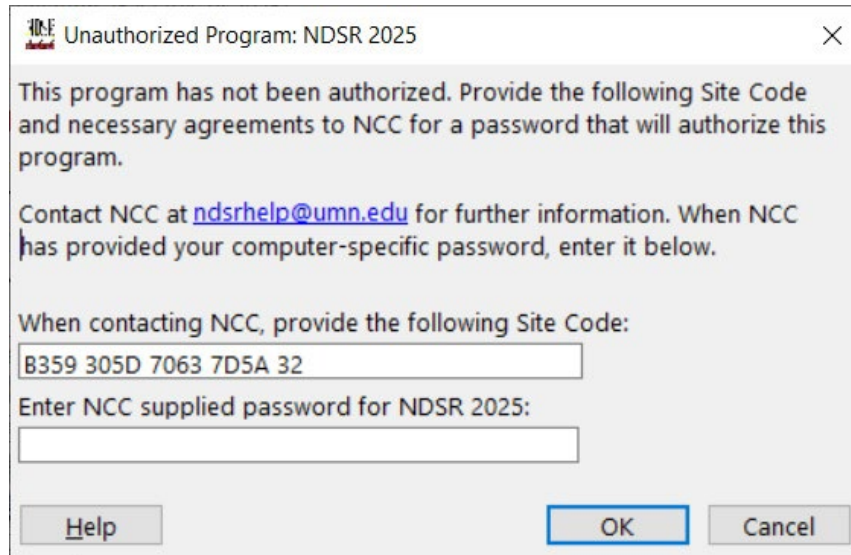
Unauthorized Program: NDSR 2025

This program has not been authorized. Provide the following Site Code and necessary agreements to NCC for a password that will authorize this program.

Contact NCC at ndsrhelp@umn.edu for further information. When NCC has provided your computer-specific password, enter it below.

When contacting NCC, provide the following Site Code:

B359 305D 7063 7D5A 32

Enter NCC supplied password for NDSR 2025:

Help

OK

Cancel